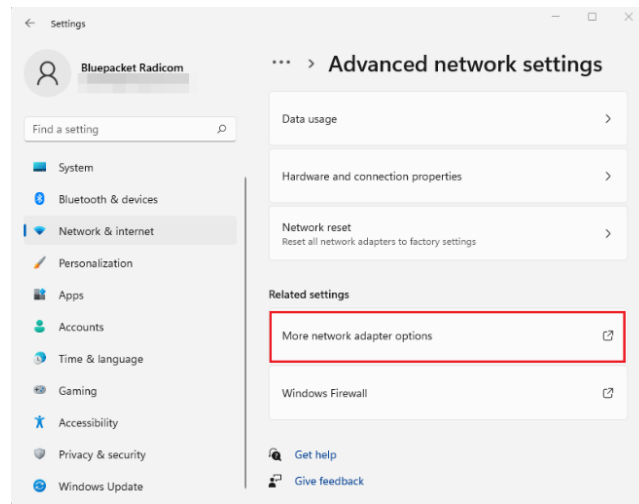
Settings

Bluepacket Radicom

Find a setting

System
Bluetooth & devices
Network & internet
Personalization
Apps
Accounts
Time & language
Gaming
Accessibility
Privacy & security
Windows Update

··· > Advanced network settings

Data usage

Hardware and connection properties

Network reset
Reset all network adapters to factory settings

Related settings

More network adapter options

Windows Firewall

Get help

Give feedback